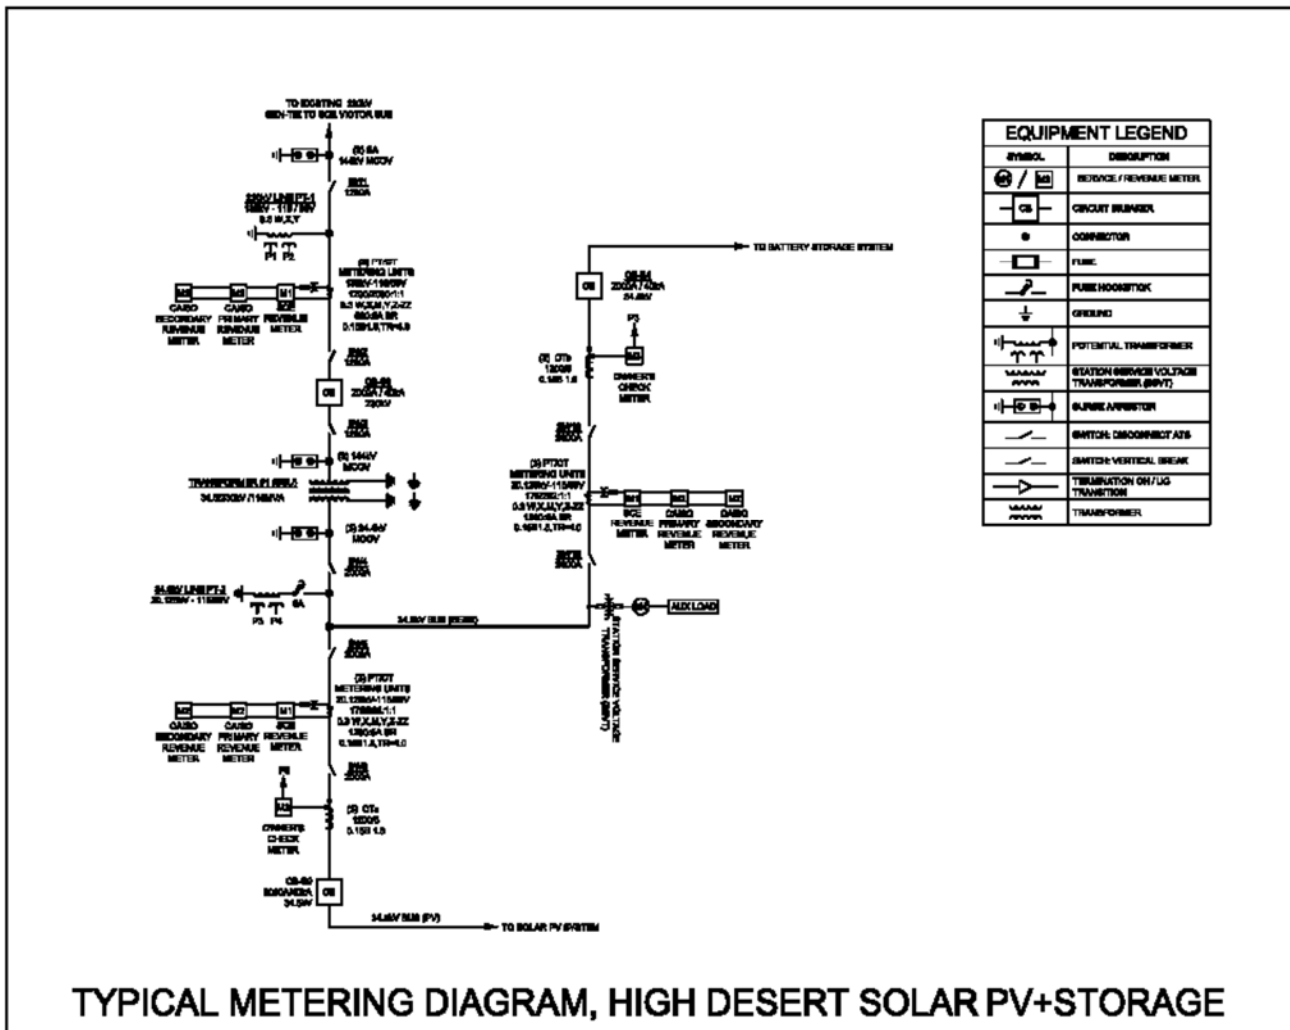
TO EXISTING 230KV GEN-TIE TO SCE VICTOR BUS

(3) SA 144KV MCOV

B1
1200A

230KV LINE PT-1
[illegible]
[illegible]

P1 P2

(3) PT/CT
METERING UNITS
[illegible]
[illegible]
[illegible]
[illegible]

M3 CAISO SECONDARY REVENUE METER
M2 CAISO PRIMARY REVENUE METER
M1 SCE REVENUE METER

B2
1200A

CB
CB-B1
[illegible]
230KV

B3
1200A

(3) 144KV MCOV

TRANSFORMER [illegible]
34.5/230KV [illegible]

(3) 34.5KV MCOV

B4
2000A

34.5KV LINE PT-2
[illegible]

P3 P4

SA

34.5KV BUS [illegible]

B5
2000A

(3) PT/CT
METERING UNITS
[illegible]
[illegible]
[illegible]
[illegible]

M3 CAISO SECONDARY REVENUE METER
M2 CAISO PRIMARY REVENUE METER
M1 SCE REVENUE METER

B6
2000A

P6
M3 OWNER'S CHECK METER

(3) CTs
1200/5
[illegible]

CB-B3
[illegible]
34.5KV

CB

34.5KV BUS (PV)

TO SOLAR PV SYSTEM

TO BATTERY STORAGE SYSTEM

CB
CB-B4
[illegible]
34.5KV

P5
M3 OWNER'S CHECK METER

(3) CTs
1200/5
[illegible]

B7
2000A

(3) PT/CT
METERING UNITS
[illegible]
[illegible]
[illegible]
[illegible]

M1 SCE REVENUE METER
M2 CAISO PRIMARY REVENUE METER
M3 CAISO SECONDARY REVENUE METER

B8
2000A

AUX LOAD

STATION SERVICE VOLTAGE TRANSFORMER (SSVT)

| EQUIPMENT LEGEND | |
|---|---|
| SYMBOL | DESCRIPTION |
| M / M3 | SERVICE / REVENUE METER |
| CB | CIRCUIT BREAKER |
| | CONNECTOR |
| | FUSE |
| | FUSE HOOKSTICK |
| | GROUND |
| | POTENTIAL TRANSFORMER |
| | STATION SERVICE VOLTAGE TRANSFORMER (SSVT) |
| | SURGE ARRESTOR |
| | SWITCH: DISCONNECT ATS |
| | SWITCH: VERTICAL BREAK |
| | TERMINATION OH / UG TRANSITION |
| | TRANSFORMER |

TYPICAL METERING DIAGRAM, HIGH DESERT SOLAR PV+STORAGE